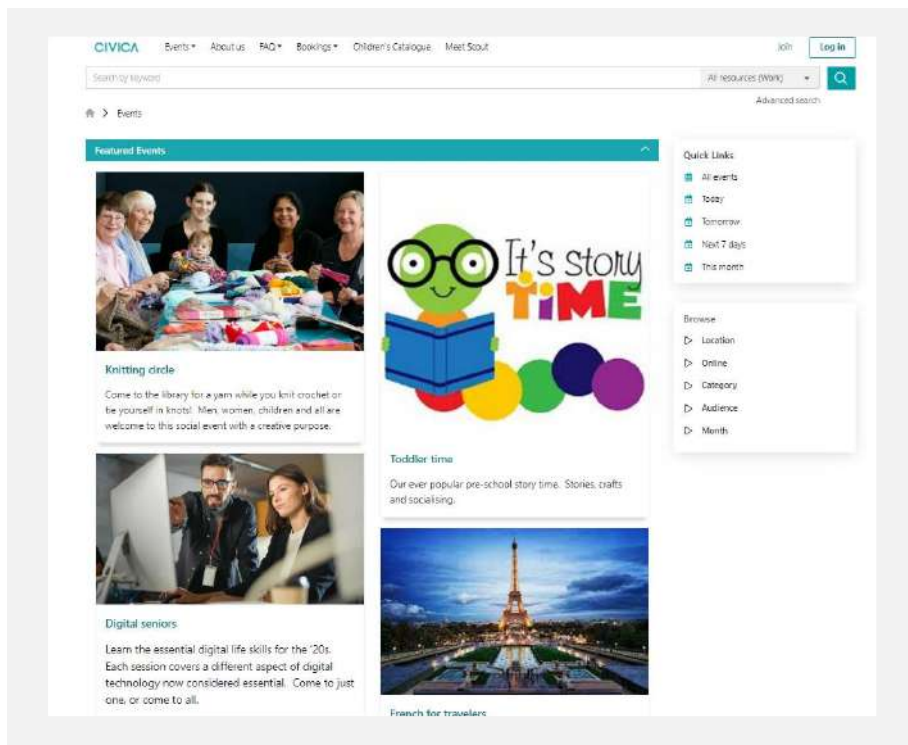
CIVICA Events ▾ About us FAQ ▾ Bookings ▾ Children's Catalogue Meet Scout Join Log in

Search by keyword All resources (Work) ▾

Advanced search

> Events

Featured Events

Knitting circle

Come to the library for a yarn while you knit crochet or tie yourself in knots! Men, women, children and all are welcome to this social event with a creative purpose.

It's story TiME

Toddler time

Our ever popular pre-school story time. Stories, crafts and socialising.

Digital seniors

Learn the essential digital life skills for the '20s. Each session covers a different aspect of digital technology now considered essential. Come to just one, or come to all.

French for travelers

Quick Links

All events

Today

Tomorrow

Next 7 days

This month

Browse

Location

Online

Category

Audience

Month